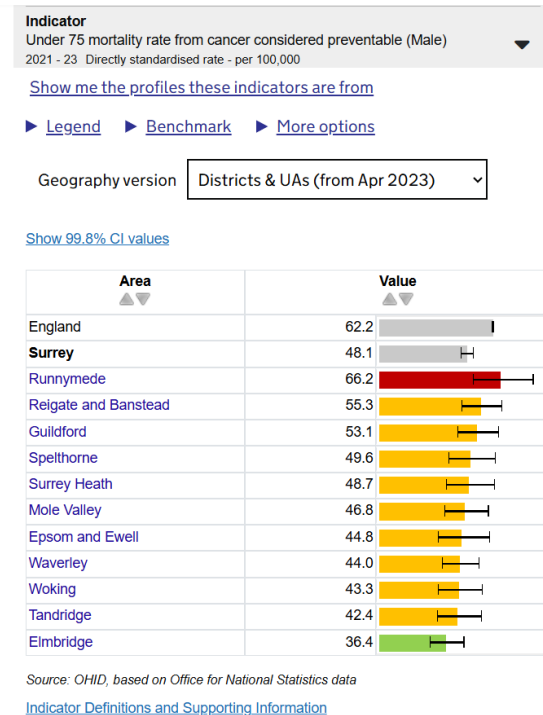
Indicator
Under 75 mortality rate from cancer considered preventable (Male)
2021 - 23 Directly standardised rate - per 100,000

Show me the profiles these indicators are from

Legend Benchmark More options

Geography version Districts & UAs (from Apr 2023)

Show 99.8% CI values

| Area | Value |
|---|---|
| England | 62.2 |
| Surrey | 48.1 |
| Runnymede | 66.2 |
| Reigate and Banstead | 55.3 |
| Guildford | 53.1 |
| Spelthorne | 49.6 |
| Surrey Heath | 48.7 |
| Mole Valley | 46.8 |
| Epsom and Ewell | 44.8 |
| Waverley | 44.0 |
| Woking | 43.3 |
| Tandridge | 42.4 |
| Elmbridge | 36.4 |

Source: OHID, based on Office for National Statistics data

Indicator Definitions and Supporting Information